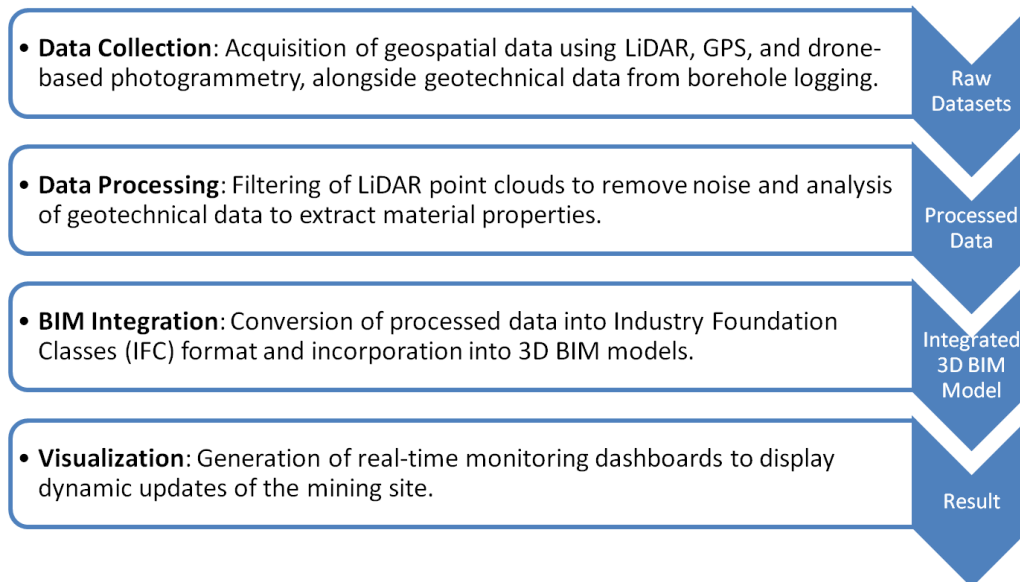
• **Data Collection**: Acquisition of geospatial data using LiDAR, GPS, and drone-based photogrammetry, alongside geotechnical data from borehole logging.

Raw Datasets

• **Data Processing**: Filtering of LiDAR point clouds to remove noise and analysis of geotechnical data to extract material properties.

Processed Data

• **BIM Integration**: Conversion of processed data into Industry Foundation Classes (IFC) format and incorporation into 3D BIM models.

Integrated 3D BIM Model

• **Visualization**: Generation of real-time monitoring dashboards to display dynamic updates of the mining site.

Result